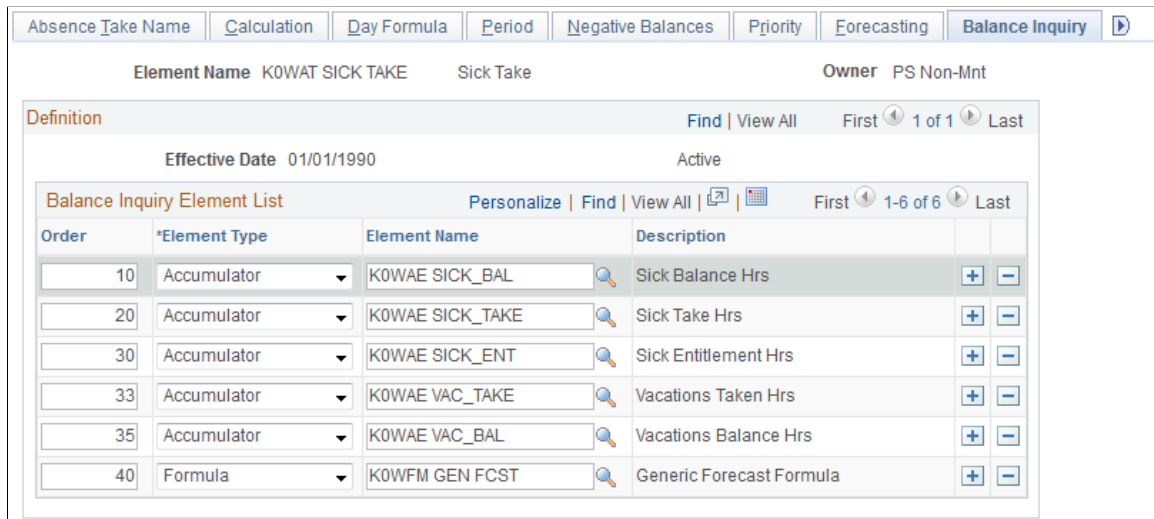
Absence Take Name | Calculation | Day Formula | Period | Negative Balances | Priority | Forecasting | Balance Inquiry

Element Name K0WAT SICK TAKE Sick Take Owner PS Non-Mnt

Definition Find | View All First 1 of 1 Last

Effective Date 01/01/1990 Active

Balance Inquiry Element List Personalize | Find | View All | | First 1-6 of 6 Last

| Order | *Element Type | Element Name | Description |
|---|---|---|---|
| 10 | Accumulator | K0WAE SICK_BAL | Sick Balance Hrs |
| 20 | Accumulator | K0WAE SICK_TAKE | Sick Take Hrs |
| 30 | Accumulator | K0WAE SICK_ENT | Sick Entitlement Hrs |
| 33 | Accumulator | K0WAE VAC_TAKE | Vacations Taken Hrs |
| 35 | Accumulator | K0WAE VAC_BAL | Vacations Balance Hrs |
| 40 | Formula | K0WFM GEN FCST | Generic Forecast Formula |